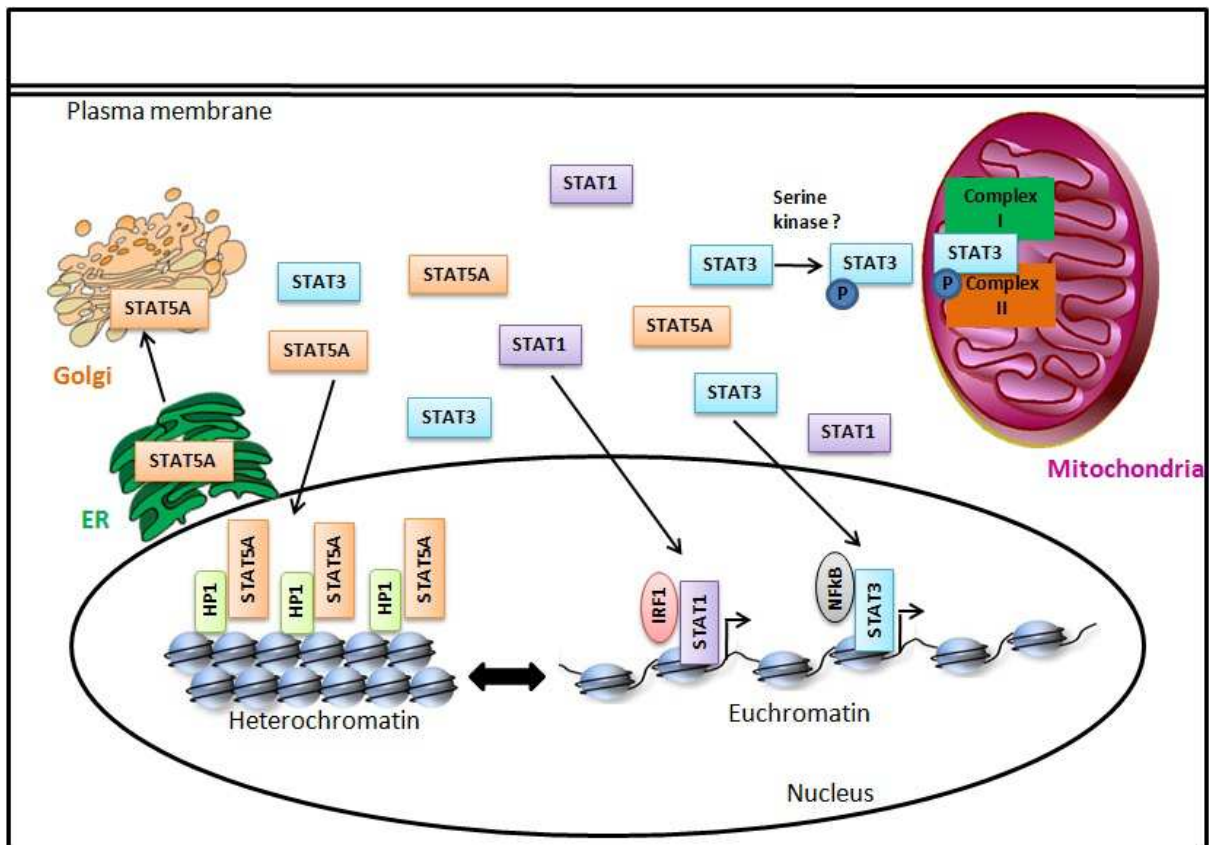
Plasma membrane

STAT1

Serine kinase ?

Complex I

STAT3

STAT3

STAT3

P

P

Complex II

STAT5A

STAT3

STAT5A

STAT5A

STAT1

STAT5A

Golgi

STAT3

STAT3

STAT1

STAT5A

Mitochondria

ER

HP1

STAT5A

HP1

STAT5A

HP1

STAT5A

IRF1

STAT1

NFkB

STAT3

Heterochromatin

Euchromatin

Nucleus